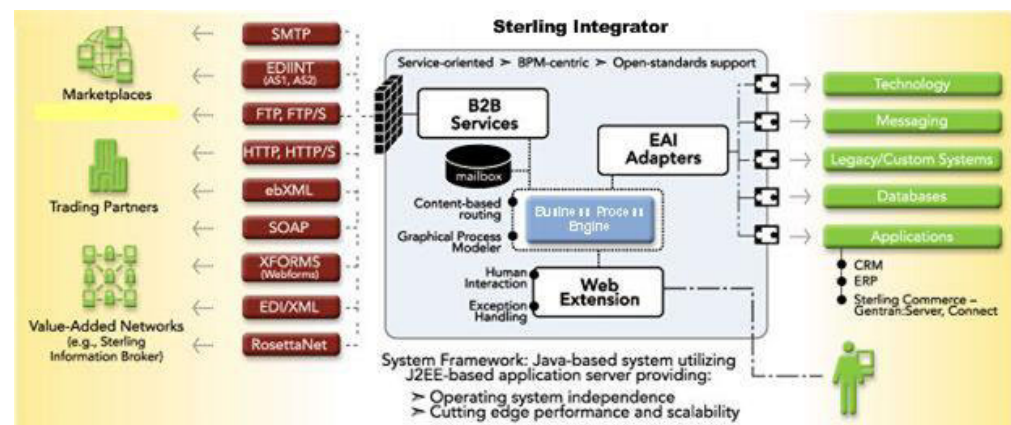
Sterling Integrator

Marketplaces

Trading Partners

Value-Added Networks (e.g., Sterling Information Broker)

SMTP

EDIINT (AS1, AS2)

FTP, FTP/S

HTTP, HTTP/S

ebXML

SOAP

XFORMS (Webforms)

EDI/XML

RosettaNet

Service-oriented ➢ BPM-centric ➢ Open-standards support

B2B Services

mailbox

EAI Adapters

Content-based routing

Graphical Process Modeler

Business Process Engine

Human Interaction

Exception Handling

Web Extension

Technology

Messaging

Legacy/Custom Systems

Databases

Applications

CRM
ERP
Sterling Commerce – Gentran:Server, Connect

System Framework: Java-based system utilizing J2EE-based application server providing:
➢ Operating system independence
➢ Cutting edge performance and scalability